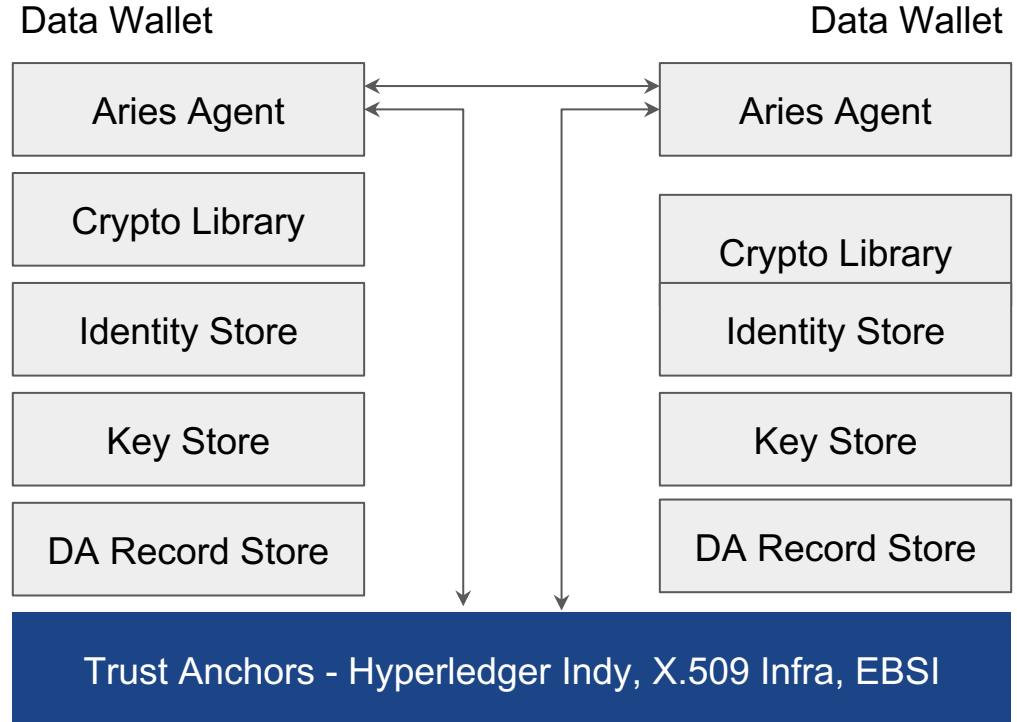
Data Wallet

Aries Agent

Crypto Library

Identity Store

Key Store

DA Record Store

Data Wallet

Aries Agent

Crypto Library

Identity Store

Key Store

DA Record Store

Trust Anchors - Hyperledger Indy, X.509 Infra, EBSI